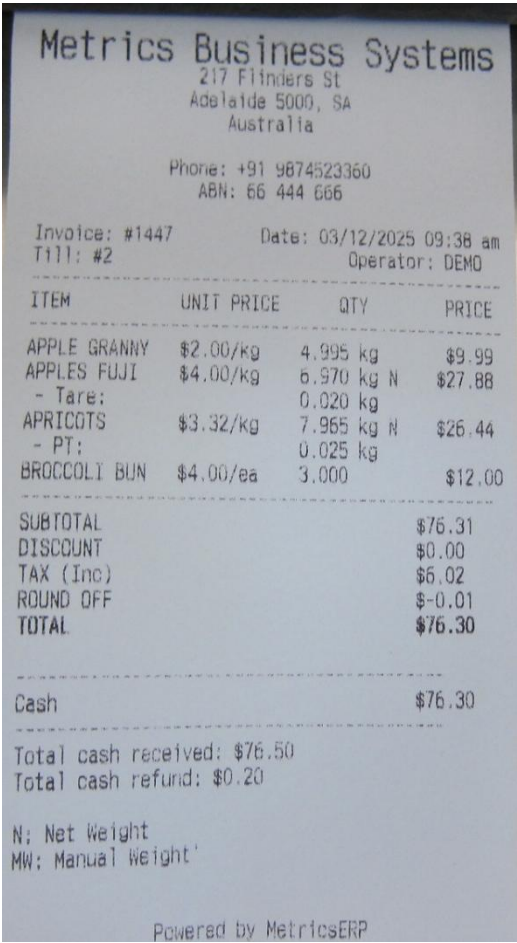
Metrics Business Systems
217 Flinders St
Adelaide 5000, SA
Australia

Phone: +91 9874523360
ABN: 66 444 666

Invoice: #1447
Till: #2
Date: 03/12/2025 09:38 am
Operator: DEMO

| ITEM | UNIT PRICE | QTY | PRICE |
|---|---|---|---|
| APPLE GRANNY | \$2.00/kg | 4.995 kg | \$9.99 |
| APPLES FUJI | \$4.00/kg | 6.970 kg N | \$27.88 |
| - Tare: | | 0.020 kg | |
| APRICOTS | \$3.32/kg | 7.965 kg N | \$26.44 |
| - PT: | | 0.025 kg | |
| BROCCOLI BUN | \$4.00/ea | 3.000 | \$12.00 |

SUBTOTAL $76.31
DISCOUNT $0.00
TAX (Inc) $6.02
ROUND OFF $-0.01
TOTAL $76.30

Cash $76.30

Total cash received: $76.50
Total cash refund: $0.20

N: Net Weight
MW: Manual Weight'

Powered by MetricsERP